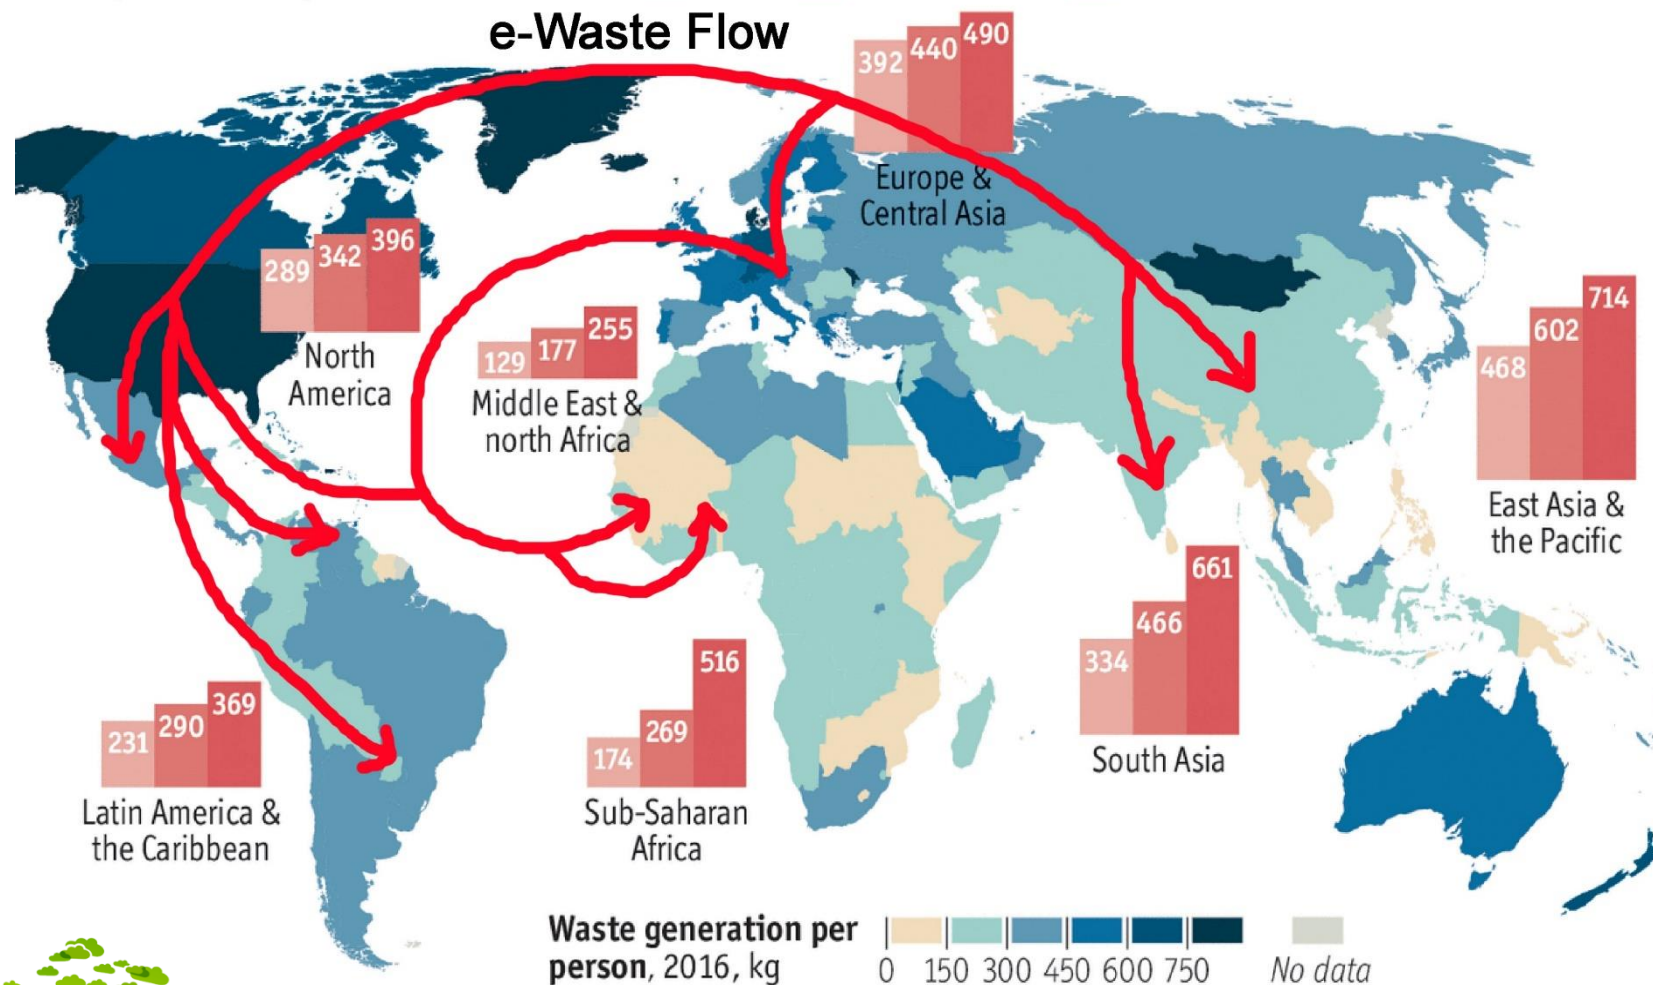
e-Waste Flow

392 440 490
Europe & Central Asia

289 342 396
North America

129 177 255
Middle East & north Africa

468 602 714
East Asia & the Pacific

334 466 661
South Asia

174 269 516
Sub-Saharan Africa

231 290 369
Latin America & the Caribbean

Waste generation per person, 2016, kg
0 150 300 450 600 750 No data